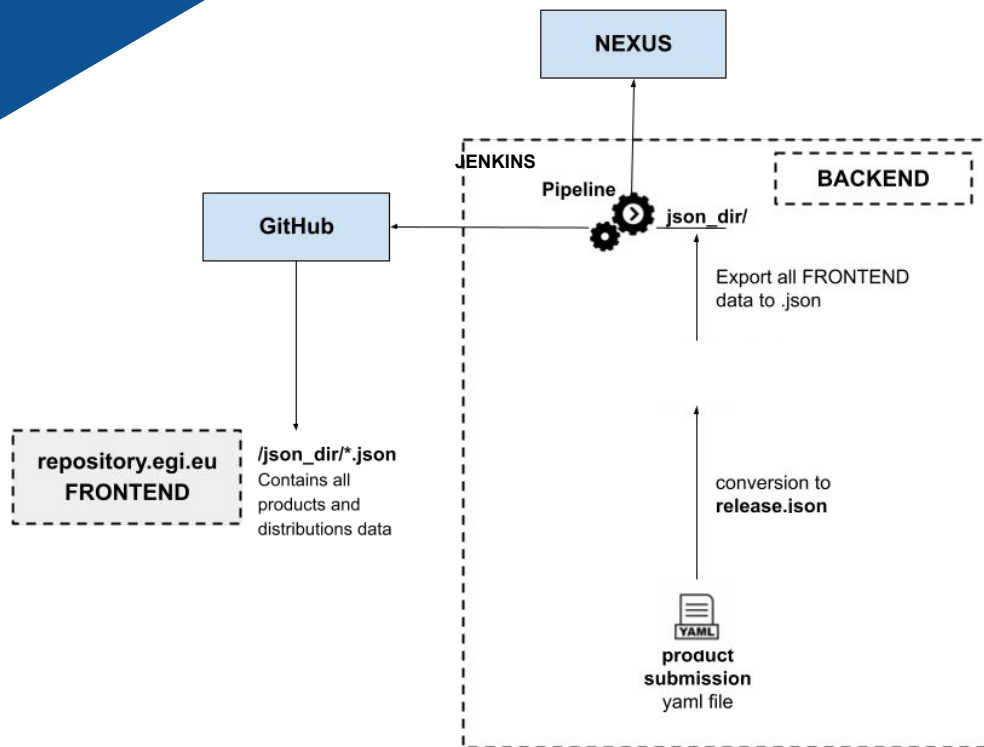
NEXUS

JENKINS

BACKEND

Pipeline

json_dir/

GitHub

Export all FRONTEND data to .json

repository.egi.eu FRONTEND

/json_dir/*.json
Contains all products and distributions data

conversion to **release.json**

YAML

product submission
yaml file